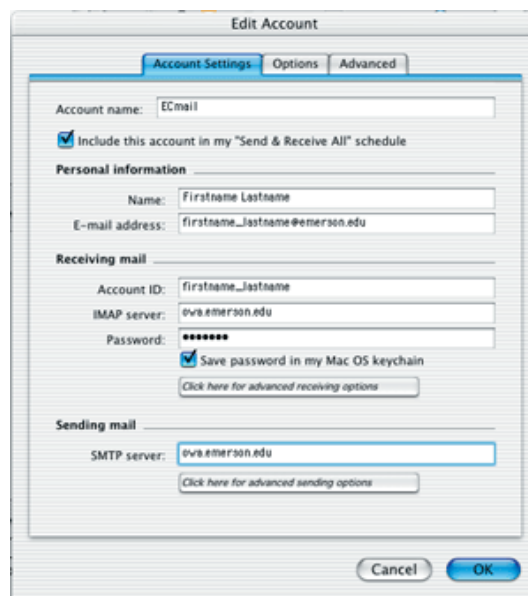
Edit Account

Account Settings | Options | Advanced

Account name: ECmail

Include this account in my "Send & Receive All" schedule

Personal information

Name: Firstname Lastname

E-mail address: firstname_lastname@emerson.edu

Receiving mail

Account ID: firstname_lastname

IMAP server: owa.emerson.edu

Password: •••••••

Save password in my Mac OS keychain

Click here for advanced receiving options

Sending mail

SMTP server: owa.emerson.edu

Click here for advanced sending options

Cancel

OK